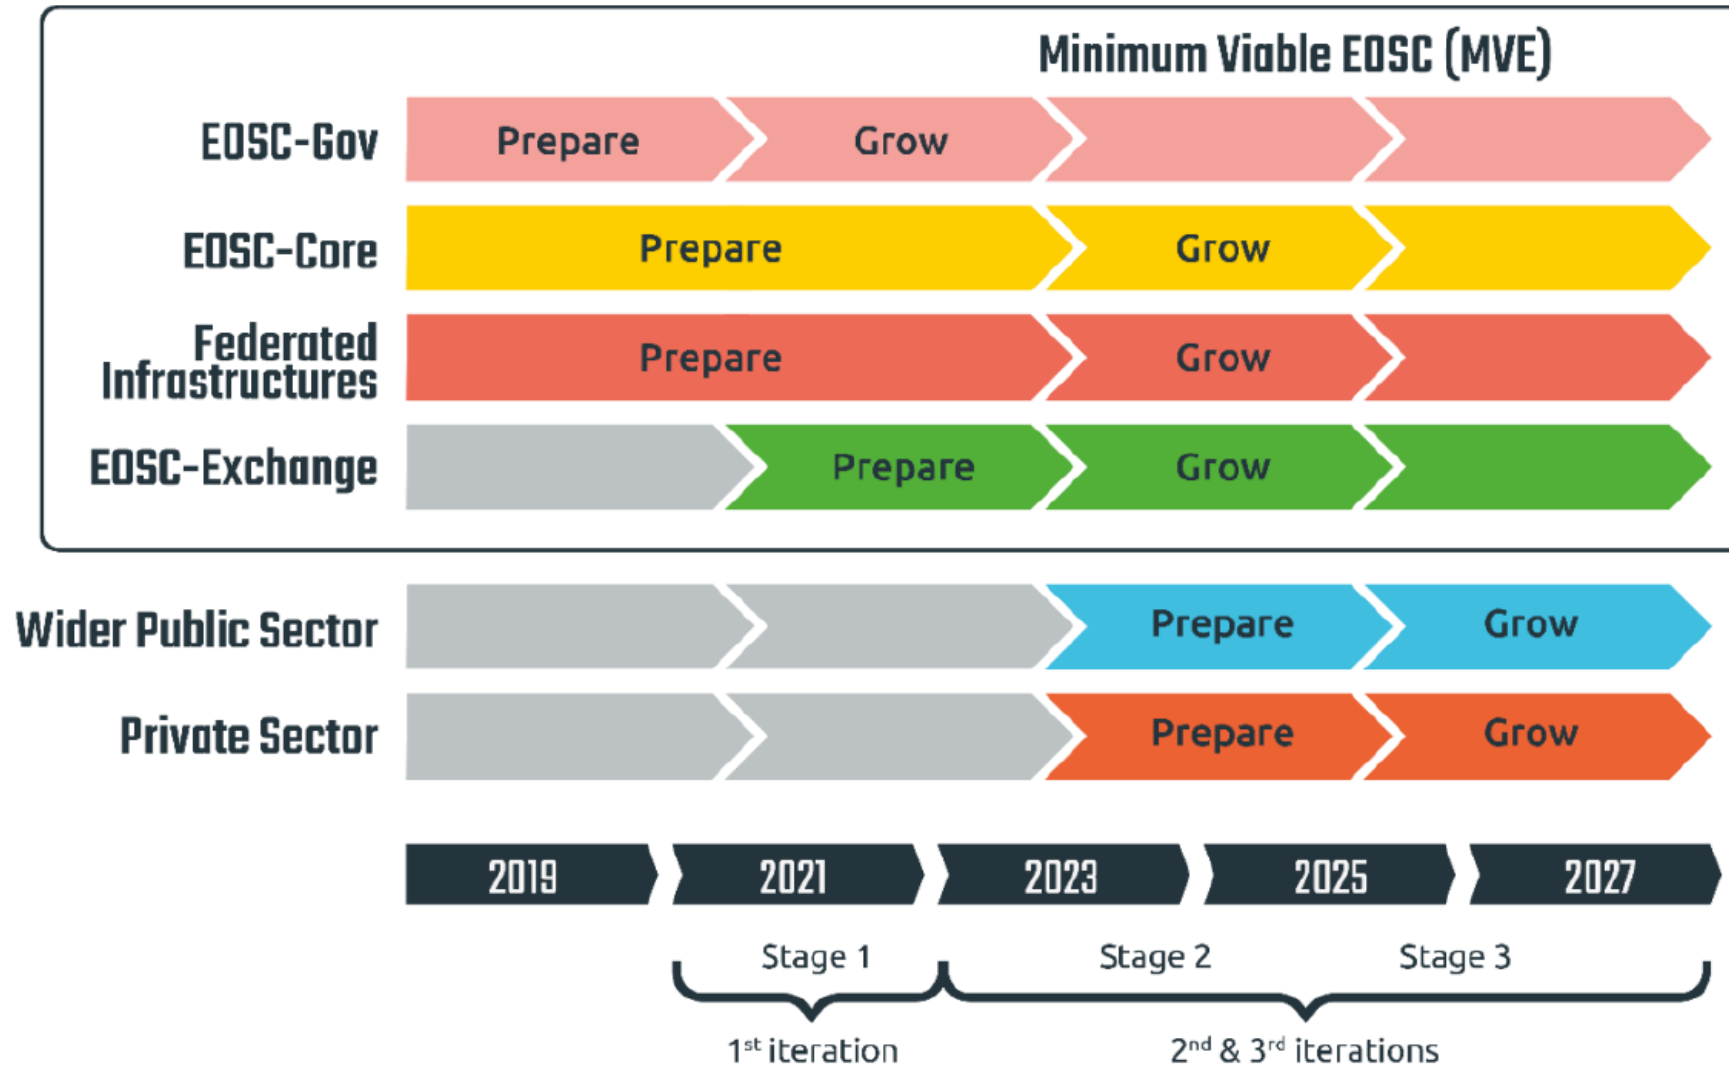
Minimum Viable EOSC (MVE)

EOSC-Gov
Prepare
Grow

EOSC-Core
Prepare
Grow

Federated Infrastructures
Prepare
Grow

EOSC-Exchange
Prepare
Grow

Wider Public Sector
Prepare
Grow

Private Sector
Prepare
Grow

2019
2021
2023
2025
2027

Stage 1
Stage 2
Stage 3

1$^{st}$ iteration
2$^{nd}$ & 3$^{rd}$ iterations